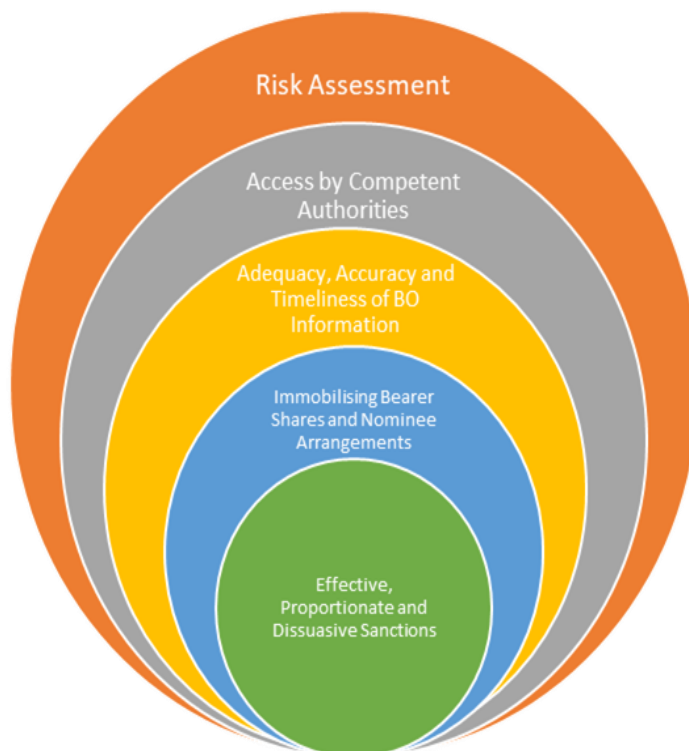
Risk Assessment

Access by Competent Authorities

Adequacy, Accuracy and Timeliness of BO Information

Immobilising Bearer Shares and Nominee Arrangements

Effective, Proportionate and Dissuasive Sanctions